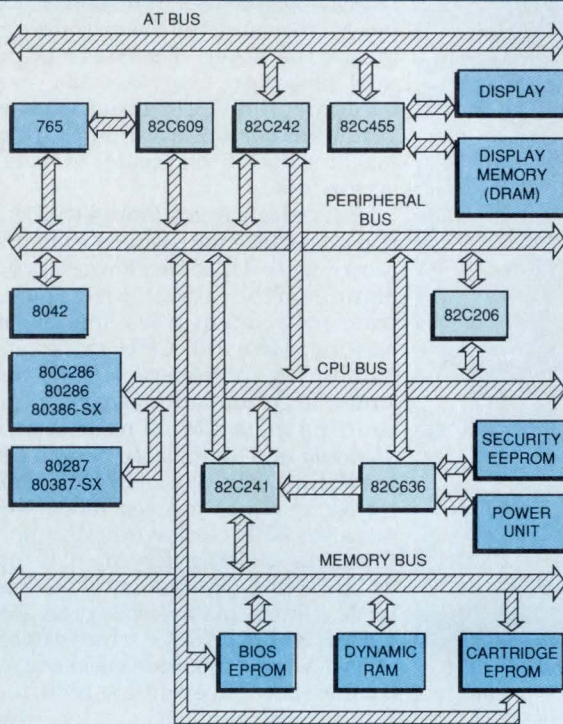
AT BUS

765

82C609

82C242

82C455

DISPLAY

DISPLAY MEMORY (DRAM)

PERIPHERAL BUS

8042

82C206

80C286
80286
80386-SX

CPU BUS

80287
80387-SX

82C241

82C636

SECURITY EEPROM

POWER UNIT

MEMORY BUS

BIOS EPROM

DYNAMIC RAM

CARTRIDGE EPROM